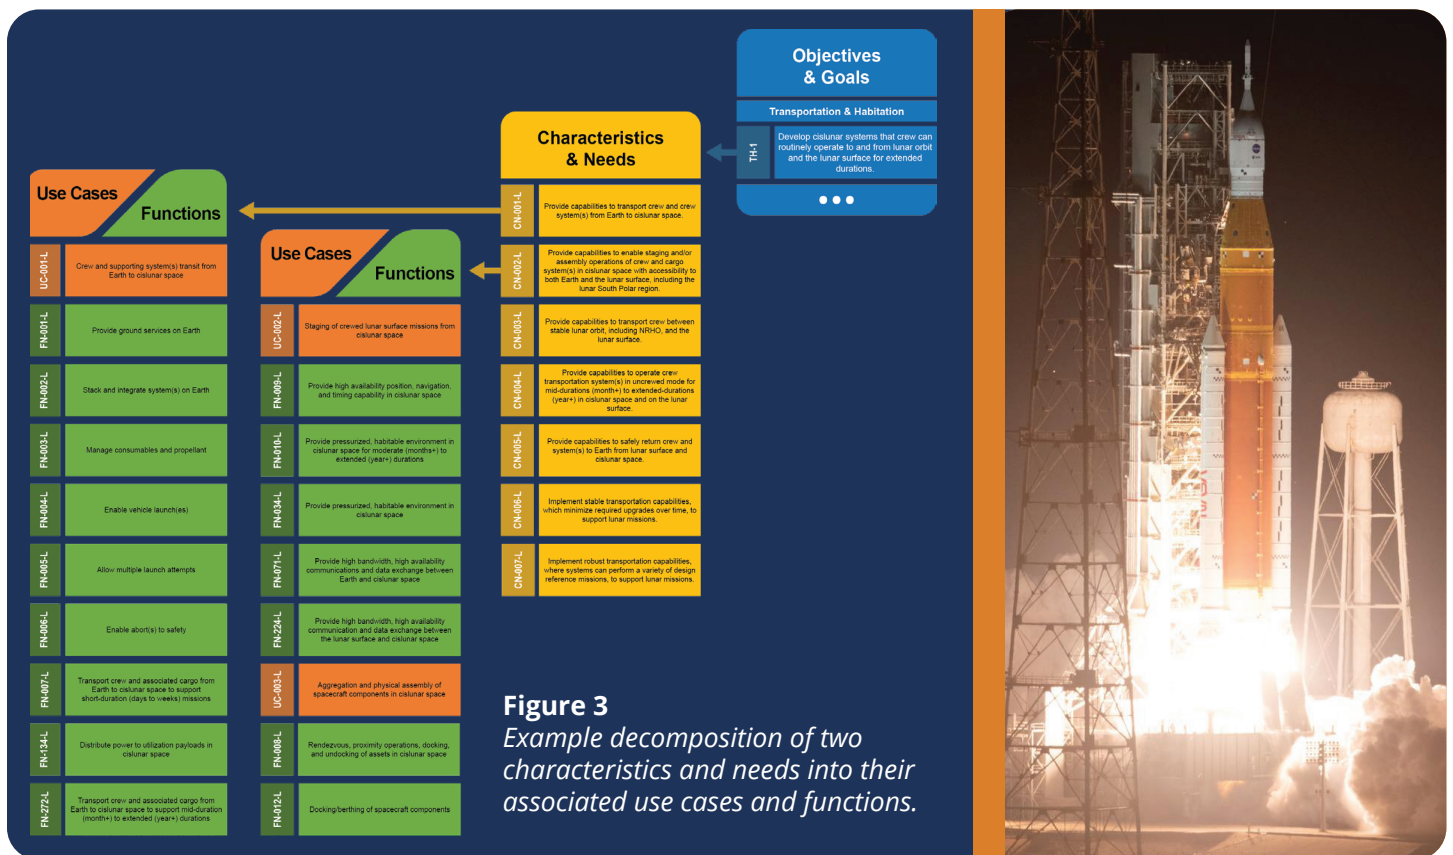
Objectives & Goals

Transportation & Habitation

TH-1 Develop cislunar systems that crew can routinely operate to and from lunar orbit and the lunar surface for extended durations.

• • •

Characteristics & Needs

CN-001-L Provide capabilities to transport crew and crew system(s) from Earth to cislunar space.

CN-002-L Provide capabilities to enable staging and/or assembly operations of crew and cargo system(s) in cislunar space with accessibility to both Earth and the lunar surface, including the lunar South Polar region.

CN-003-L Provide capabilities to transport crew between stable lunar orbit, including NRHO, and the lunar surface.

CN-004-L Provide capabilities to operate crew transportation system(s) in uncrewed mode for mid-durations (month+) to extended-durations (year+) in cislunar space and on the lunar surface.

CN-005-L Provide capabilities to safely return crew and system(s) to Earth from lunar surface and cislunar space.

CN-006-L Implement stable transportation capabilities, which minimize required upgrades over time, to support lunar missions.

CN-007-L Implement robust transportation capabilities, where systems can perform a variety of design reference missions, to support lunar missions.

Use Cases

Functions

UC-001-L Crew and supporting system(s) transit from Earth to cislunar space

FN-001-L Provide ground services on Earth

FN-002-L Stack and integrate system(s) on Earth

FN-003-L Manage consumables and propellant

FN-004-L Enable vehicle launch(es)

FN-005-L Allow multiple launch attempts

FN-006-L Enable abort(s) to safety

FN-007-L Transport crew and associated cargo from Earth to cislunar space to support short-duration (days to weeks) missions

FN-134-L Distribute power to utilization payloads in cislunar space

FN-272-L Transport crew and associated cargo from Earth to cislunar space to support mid-duration (month+) to extended (year+) durations

Use Cases

Functions

UC-002-L Staging of crewed lunar surface missions from cislunar space

FN-009-L Provide high availability position, navigation, and timing capability in cislunar space

FN-010-L Provide pressurized, habitable environment in cislunar space for moderate (months+) to extended (year+) durations

FN-034-L Provide pressurized, habitable environment in cislunar space

FN-071-L Provide high bandwidth, high availability communications and data exchange between Earth and cislunar space

FN-224-L Provide high bandwidth, high availability communication and data exchange between the lunar surface and cislunar space

UC-003-L Aggregation and physical assembly of spacecraft components in cislunar space

FN-008-L Rendezvous, proximity operations, docking, and undocking of assets in cislunar space

FN-012-L Docking/berthing of spacecraft components

Figure 3
Example decomposition of two characteristics and needs into their associated use cases and functions.